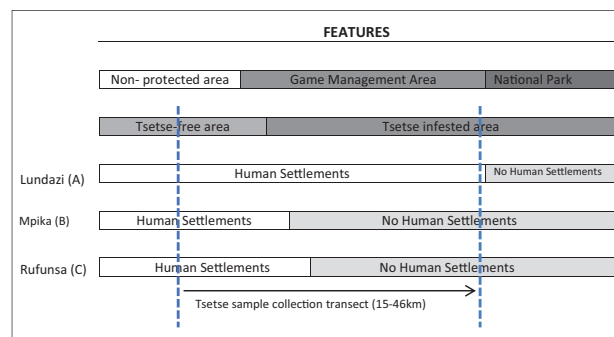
FEATURES

Non- protected area
Game Management Area
National Park

Tsetse-free area
Tsetse infested area

Lundazi (A)
Human Settlements
No Human Settlements

Mpika (B)
Human Settlements
No Human Settlements

Rufunsa (C)
Human Settlements
No Human Settlements

Tsetse sample collection transect (15-46km)